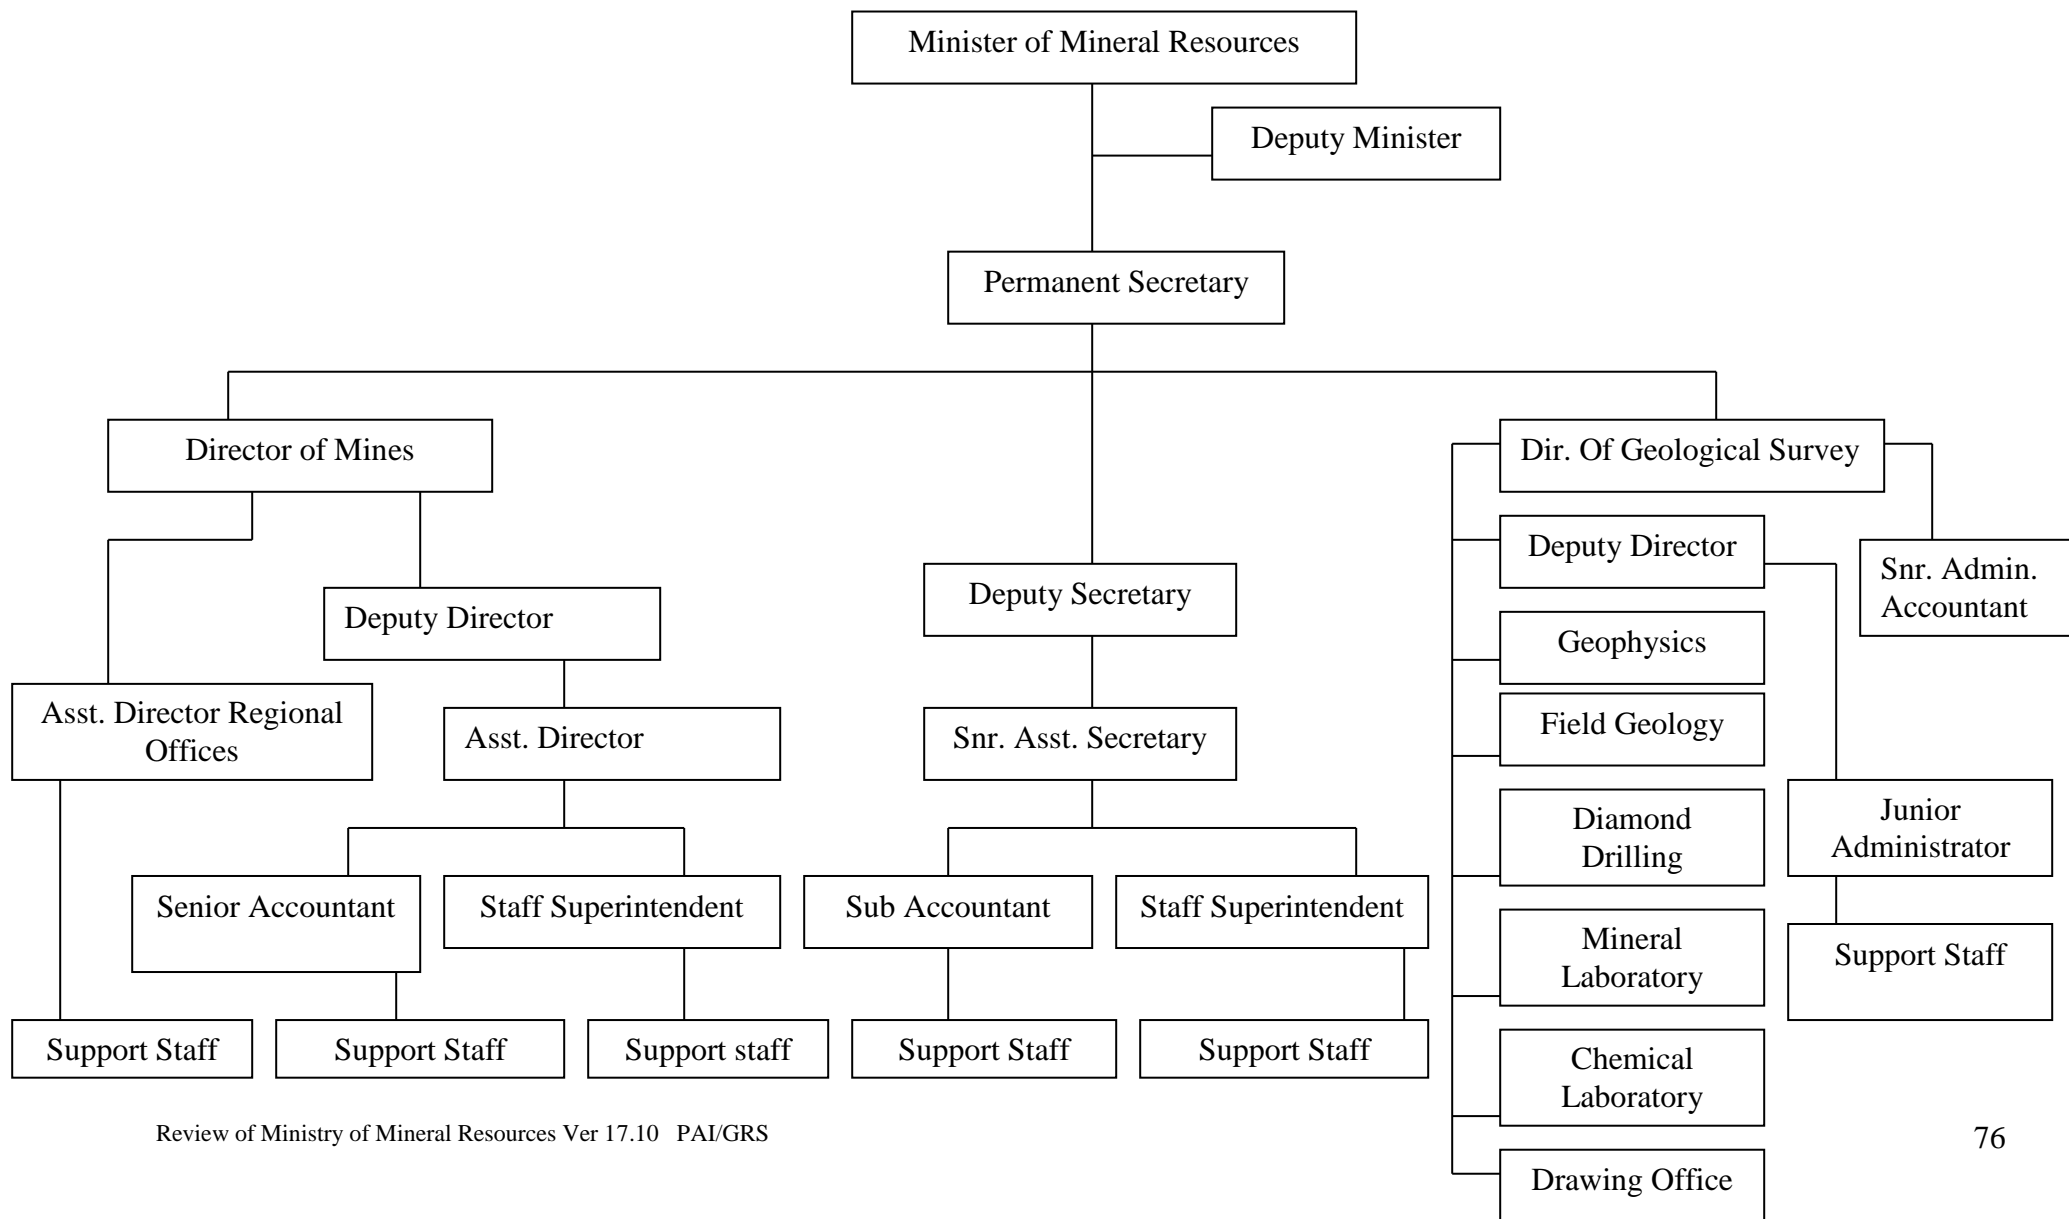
Minister of Mineral Resources

Deputy Minister

Permanent Secretary

Director of Mines

Deputy Director

Asst. Director Regional Offices

Asst. Director

Senior Accountant

Staff Superintendent

Support Staff

Support Staff

Support staff

Deputy Secretary

Snr. Asst. Secretary

Sub Accountant

Staff Superintendent

Support Staff

Support Staff

Dir. Of Geological Survey

Deputy Director

Geophysics

Field Geology

Diamond Drilling

Mineral Laboratory

Chemical Laboratory

Drawing Office

Snr. Admin. Accountant

Junior Administrator

Support Staff

Review of Ministry of Mineral Resources Ver 17.10 PAI/GRS

76